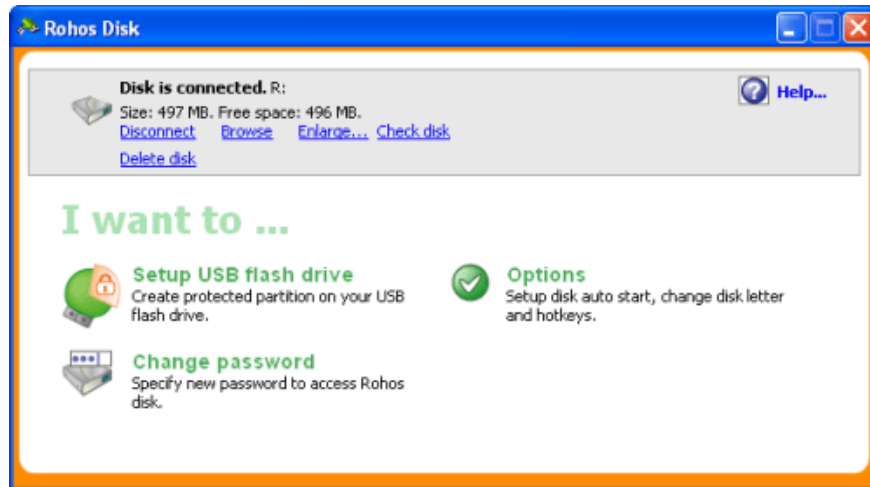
Rohos Disk

Disk is connected. R:
Size: 497 MB. Free space: 496 MB.
Disconnect Browse Enlarge... Check disk
Delete disk

Help...

I want to ...

Setup USB flash drive
Create protected partition on your USB flash drive.

Options
Setup disk auto start, change disk letter and hotkeys.

Change password
Specify new password to access Rohos disk.